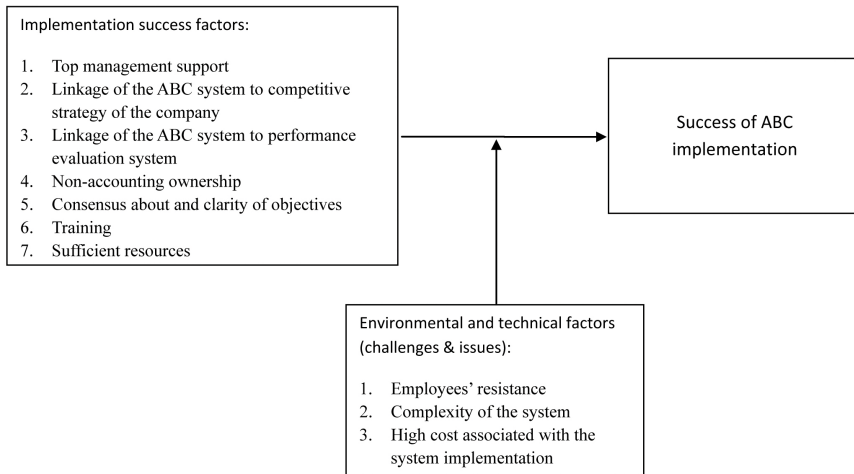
Implementation success factors:

1. Top management support
2. Linkage of the ABC system to competitive strategy of the company
3. Linkage of the ABC system to performance evaluation system
4. Non-accounting ownership
5. Consensus about and clarity of objectives
6. Training
7. Sufficient resources

Success of ABC implementation

Environmental and technical factors (challenges & issues):

1. Employees' resistance
2. Complexity of the system
3. High cost associated with the system implementation